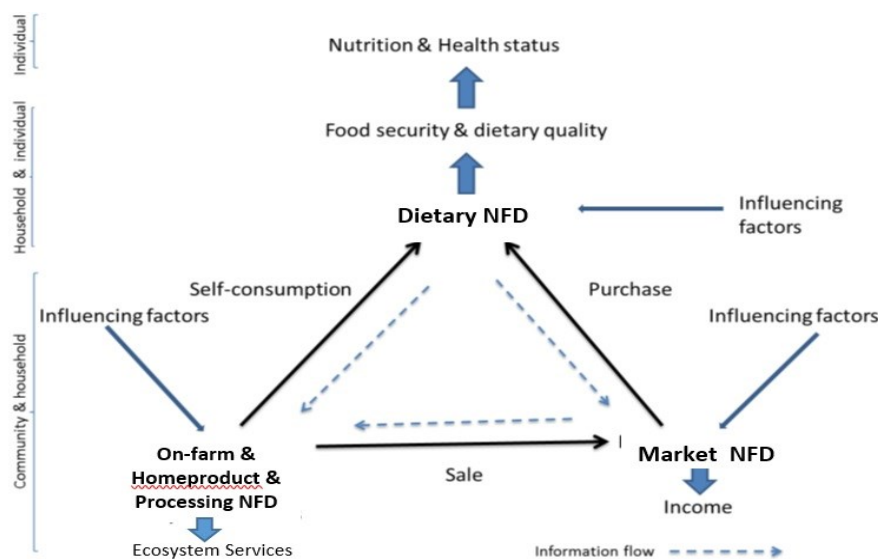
Individual

Household & individual

Community & household

Nutrition & Health status

Food security & dietary quality

Dietary NFD

Influencing factors

Self-consumption

Purchase

Influencing factors

Influencing factors

On-farm & Homeproduct & Processing NFD

Sale

Market NFD

Income

Ecosystem Services

Information flow